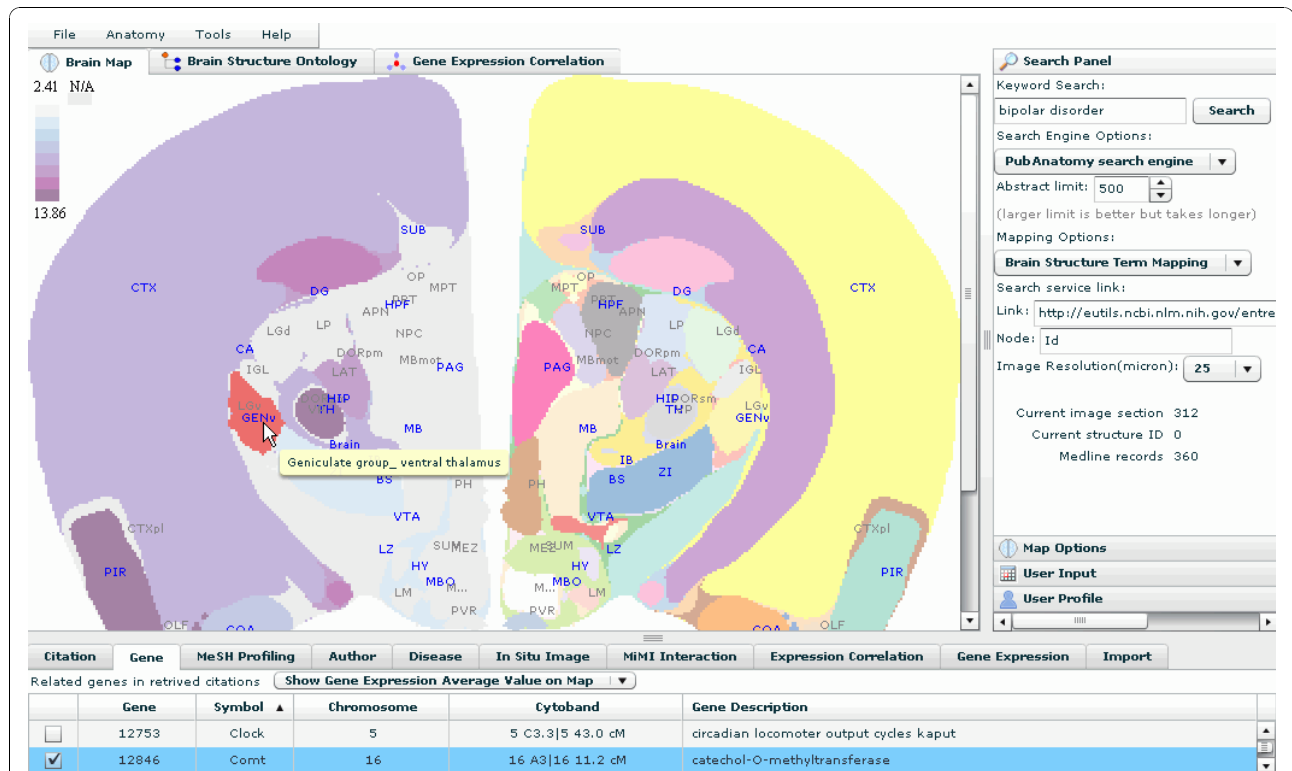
File Anatomy Tools Help

Brain Map | Brain Structure Ontology | Gene Expression Correlation

2.41 N/A

13.86

SUB CTX OP MPT DG PRT HPF APN LGd LP NPC CA DORpm MBmot PAG IGL LAT LGv GENv HIP TH MB Brain Geniculate group_ ventral thalamus BS PH VTA LZ SUM MEZ HY MBO LM M... PVR CTXpl PIR OLF COA

SUB OP MPT PRT HPF DG CTX APN LP NPC LGd PAG MBmot DORpm CA LAT IGL MB HIP DORsm TH LGv GENv Brain IB ZI BS PH VTA MEZ SUM LZ HY MBO M... LM PVR CTXpl PIR COA OLF

Search Panel
Keyword Search:
bipolar disorder
Search
Search Engine Options:
PubAnatomy search engine
Abstract limit: 500
(larger limit is better but takes longer)
Mapping Options:
Brain Structure Term Mapping
Search service link:
Link: http://eutils.ncbi.nlm.nih.gov/entre
Node: Id
Image Resolution(micron): 25

Current image section 312
Current structure ID 0
Medline records 360

Map Options
User Input
User Profile

Citation | Gene | MeSH Profiling | Author | Disease | In Situ Image | MiMI Interaction | Expression Correlation | Gene Expression | Import

Related genes in retrived citations | Show Gene Expression Average Value on Map

| | Gene | Symbol ▲ | Chromosome | Cytoband | Gene Description |
|---|---|---|---|---|---|
| ☐ | 12753 | Clock | 5 | 5 C3.3\|5 43.0 cM | circadian locomoter output cycles kaput |
| ☑ | 12846 | Comt | 16 | 16 A3\|16 11.2 cM | catechol-O-methyltransferase |